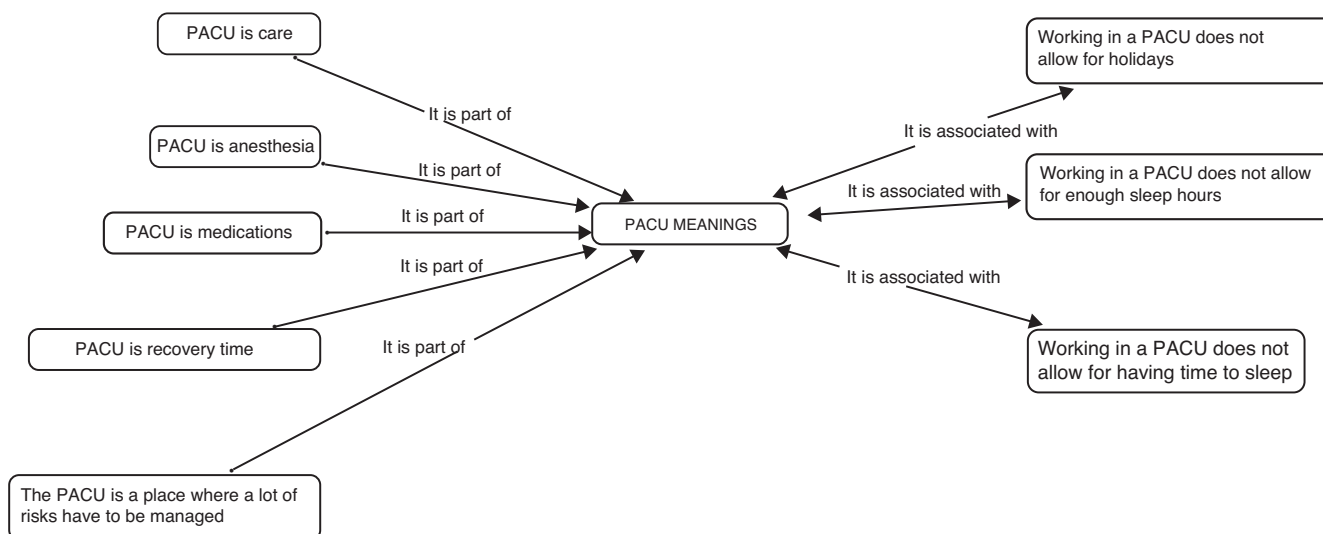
PACU is care

It is part of

PACU is anesthesia

It is part of

PACU is medications

It is part of

It is part of

PACU is recovery time

It is part of

The PACU is a place where a lot of risks have to be managed

PACU MEANINGS

Working in a PACU does not allow for holidays

It is associated with

It is associated with

Working in a PACU does not allow for enough sleep hours

It is associated with

Working in a PACU does not allow for having time to sleep